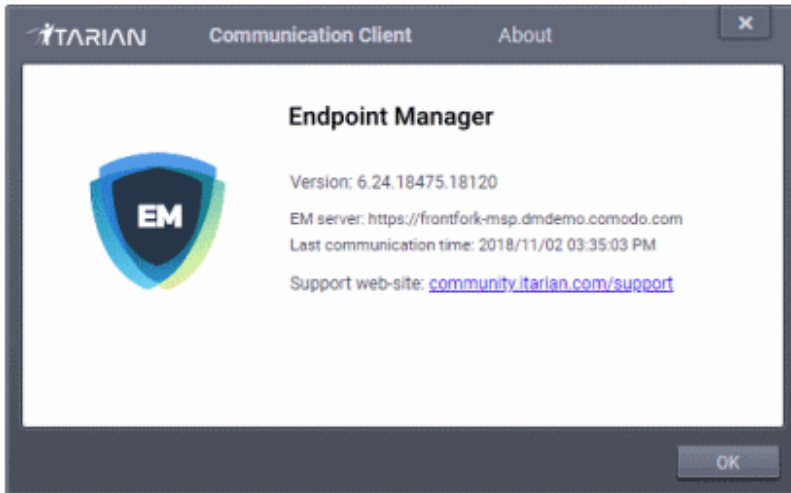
ITARIAN Communication Client About ×

EM

Endpoint Manager

Version: 6.24.18475.18120

EM server: https://frontfork-msp.dmdemo.comodo.com
Last communication time: 2018/11/02 03:35:03 PM

Support web-site: community.itarian.com/support

OK